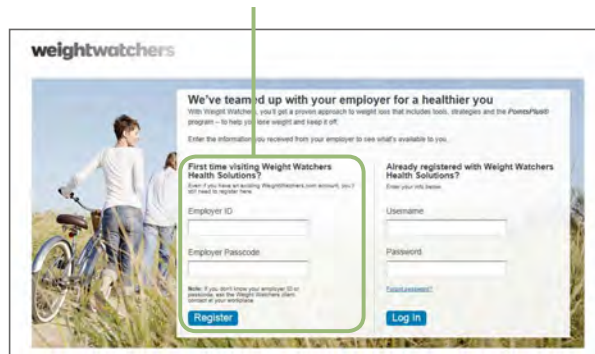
weightwatchers

We've teamed up with your employer for a healthier you

With Weight Watchers, you'll get a proven approach to weight loss that includes tools, strategies and the PointsPlus® program – to help you lose weight and keep it off.

Enter the information you received from your employer to see what's available to you.

First time visiting Weight Watchers Health Solutions?

Even if you have an existing WeightWatchers.com account, you'll still need to register here.

Employer ID

Employer Passcode

Note: If you don't know your employer ID or passcode, ask the Weight Watchers client contact at your workplace.

Register

Already registered with Weight Watchers Health Solutions?

Enter your info below.

Username

Password

Forgot password?

Log In